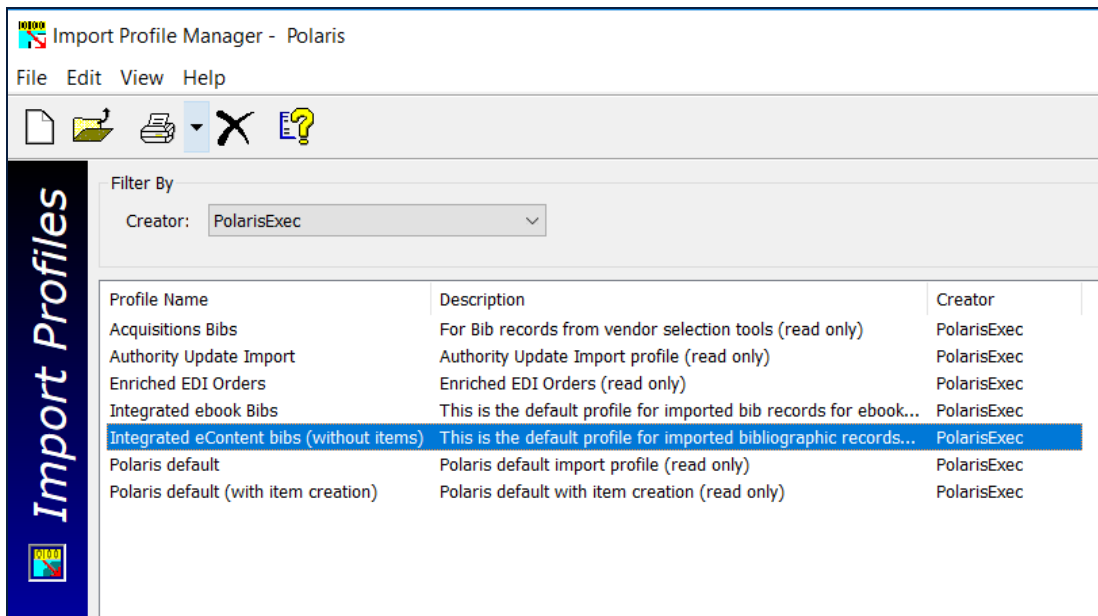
Import Profile Manager - Polaris

File Edit View Help

Import Profiles

Filter By

Creator: PolarisExec

| Profile Name | Description | Creator |
|---|---|---|
| Acquisitions Bibs | For Bib records from vendor selection tools (read only) | PolarisExec |
| Authority Update Import | Authority Update Import profile (read only) | PolarisExec |
| Enriched EDI Orders | Enriched EDI Orders (read only) | PolarisExec |
| Integrated ebook Bibs | This is the default profile for imported bib records for ebook... | PolarisExec |
| Integrated eContent bibs (without items) | This is the default profile for imported bibliographic records... | PolarisExec |
| Polaris default | Polaris default import profile (read only) | PolarisExec |
| Polaris default (with item creation) | Polaris default with item creation (read only) | PolarisExec |